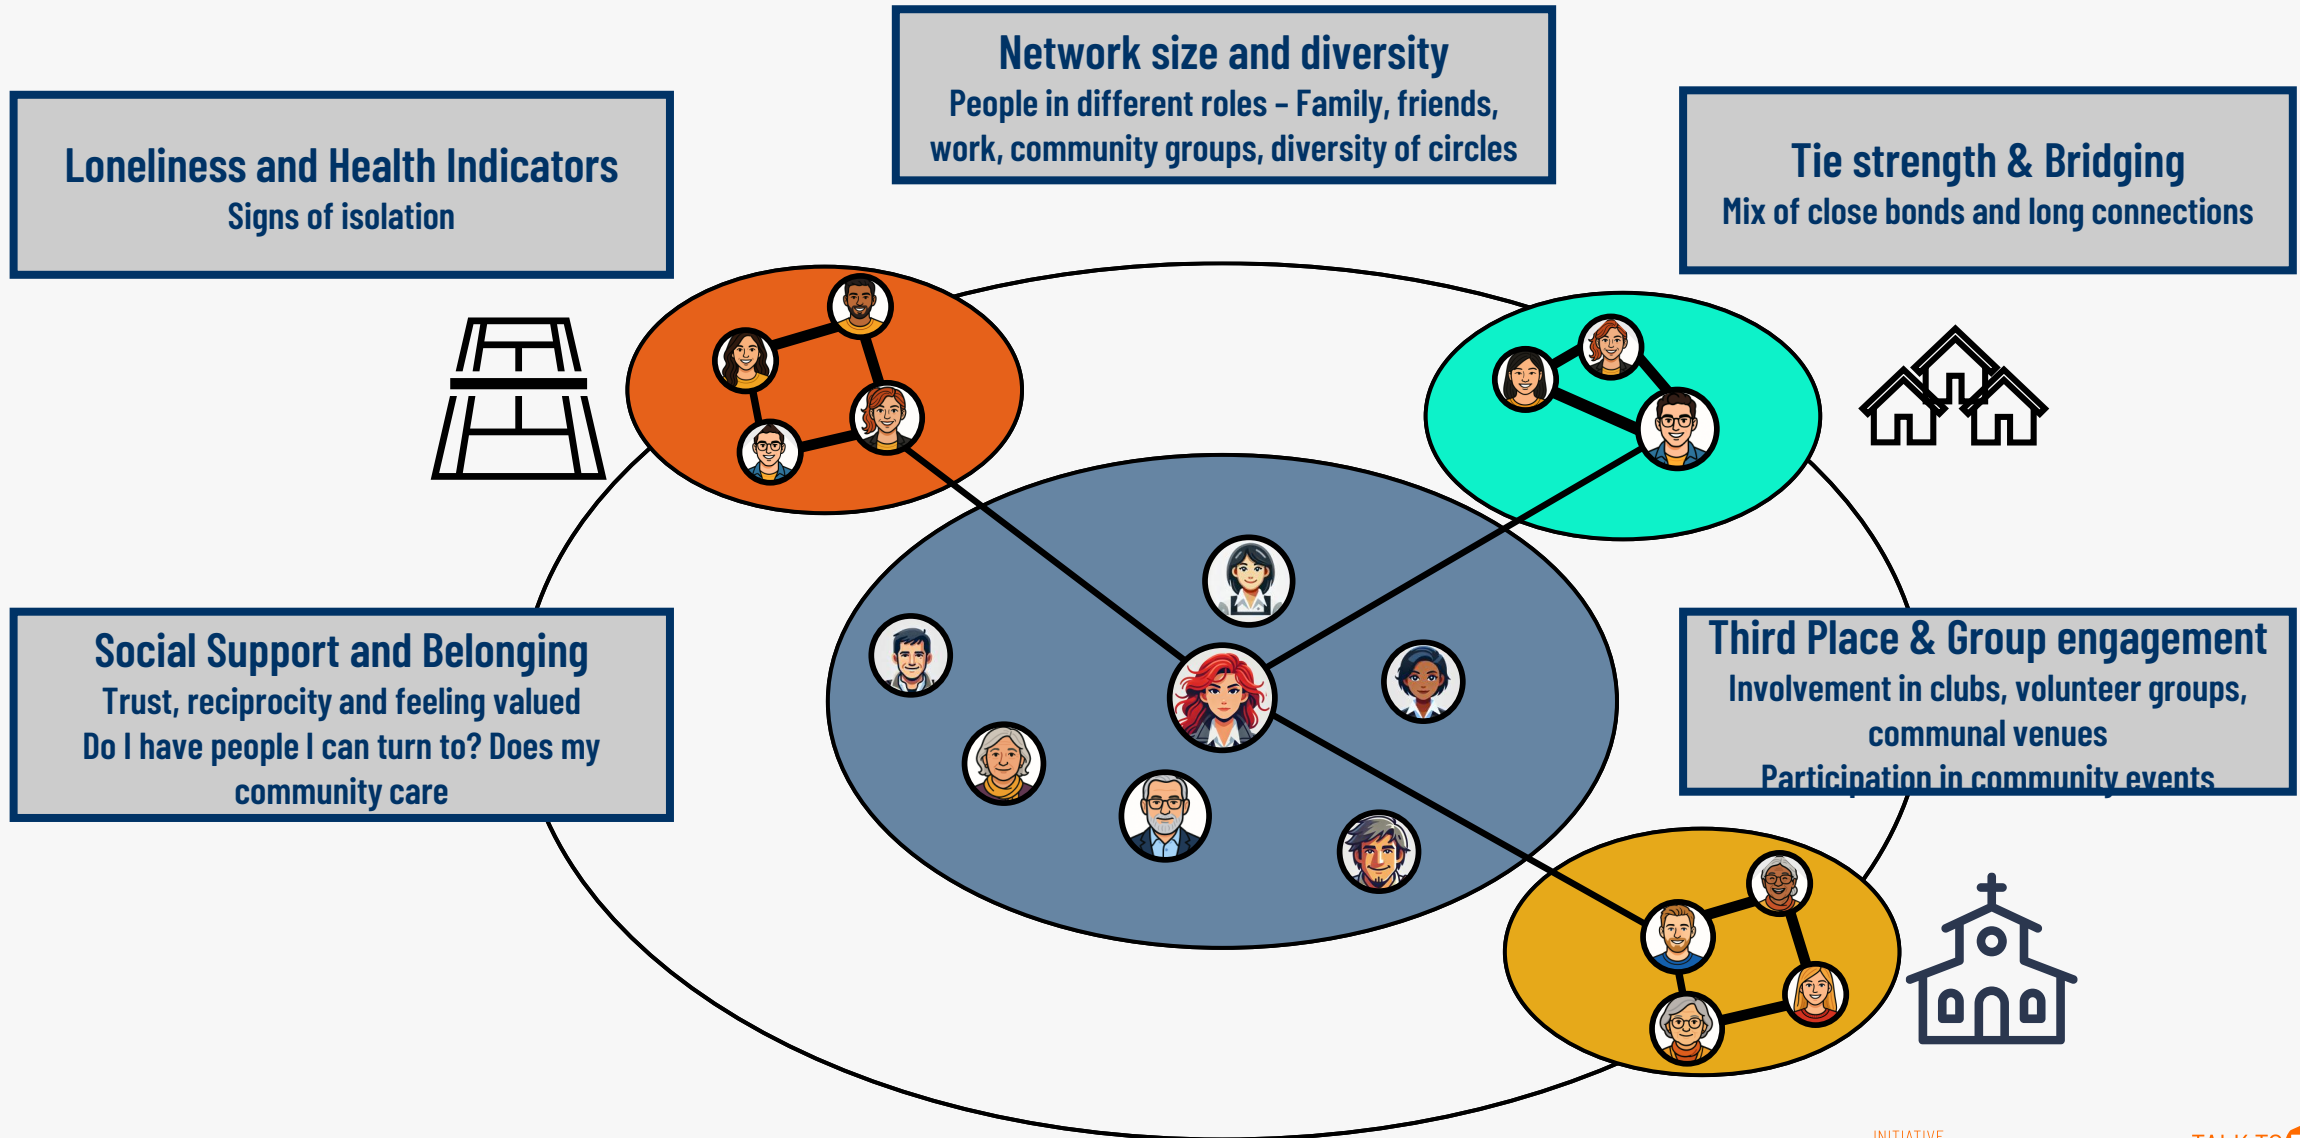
Network size and diversity
People in different roles – Family, friends, work, community groups, diversity of circles

Loneliness and Health Indicators
Signs of isolation

Tie strength & Bridging
Mix of close bonds and long connections

Social Support and Belonging
Trust, reciprocity and feeling valued
Do I have people I can turn to? Does my community care

Third Place & Group engagement
Involvement in clubs, volunteer groups, communal venues
Participation in community events

INITIATIVE

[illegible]